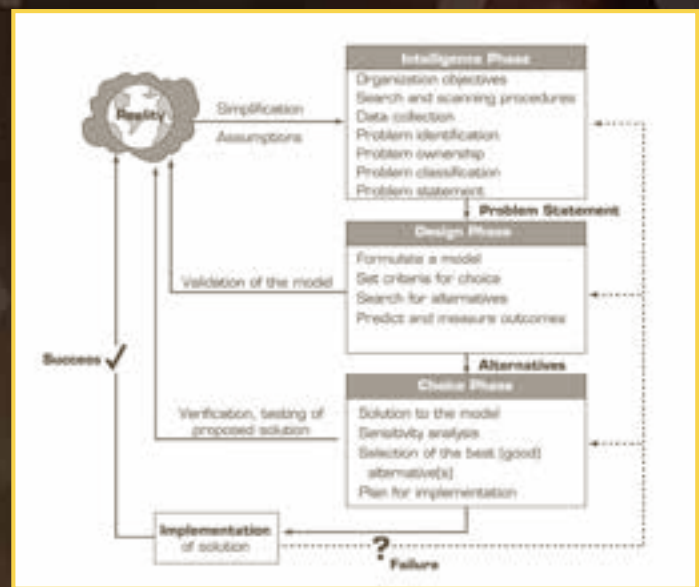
Reality

Simplification

Assumptions

Intelligence Phase
Organization objectives
Search and scanning procedures
Data collection
Problem identification
Problem ownership
Problem classification
Problem statement

Problem Statement

Design Phase
Formulate a model
Set criteria for choice
Search for alternatives
Predict and measure outcomes

Validation of the model

Alternatives

Success ✓

Choice Phase
Solution to the model
Sensitivity analysis
Selection of the best (good) alternative(s)
Plan for implementation

Verification, testing of proposed solution

Implementation of solution

?

Failure